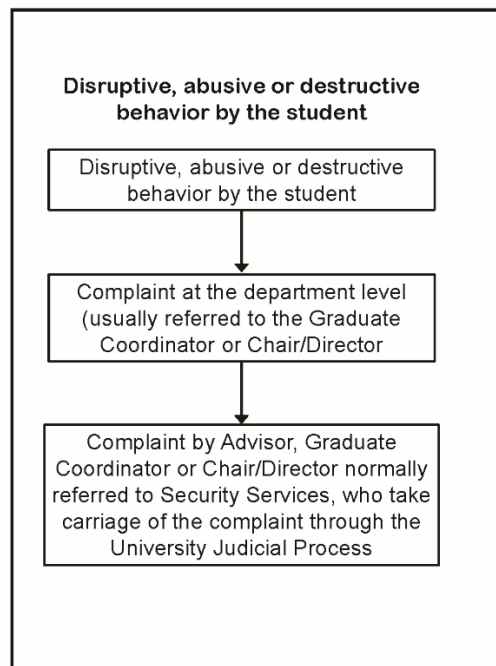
Disruptive, abusive or destructive behavior by the student

Disruptive, abusive or destructive behavior by the student

Complaint at the department level (usually referred to the Graduate Coordinator or Chair/Director

Complaint by Advisor, Graduate Coordinator or Chair/Director normally referred to Security Services, who take carriage of the complaint through the University Judicial Process